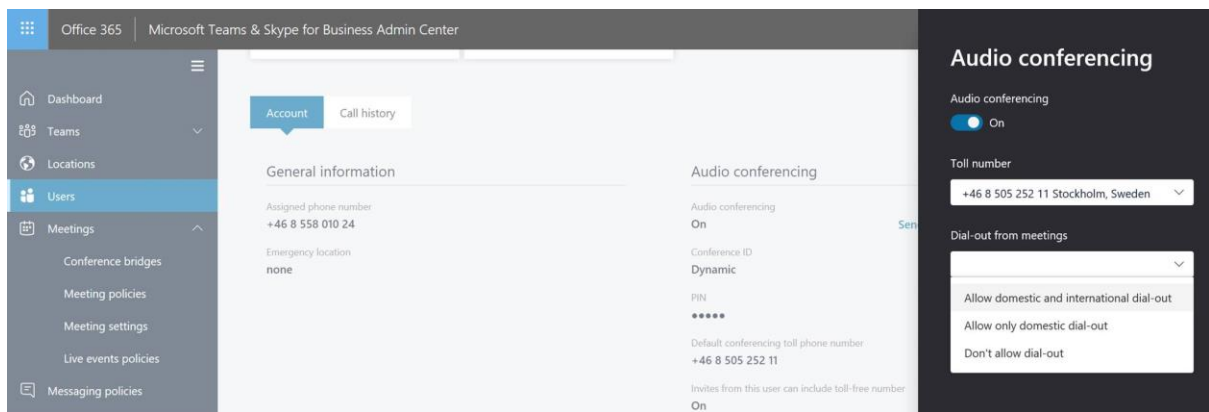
Office 365 | Microsoft Teams & Skype for Business Admin Center

Dashboard
Teams
Locations
Users
Meetings
Conference bridges
Meeting policies
Meeting settings
Live events policies
Messaging policies

Account
Call history

General information

Assigned phone number
+46 8 558 010 24

Emergency location
none

Audio conferencing

Audio conferencing
On

Sen

Conference ID
Dynamic

PIN
•••••

Default conferencing toll phone number
+46 8 505 252 11

Invites from this user can include toll-free number
On

Audio conferencing

Audio conferencing
On

Toll number
+46 8 505 252 11 Stockholm, Sweden

Dial-out from meetings

Allow domestic and international dial-out
Allow only domestic dial-out
Don't allow dial-out